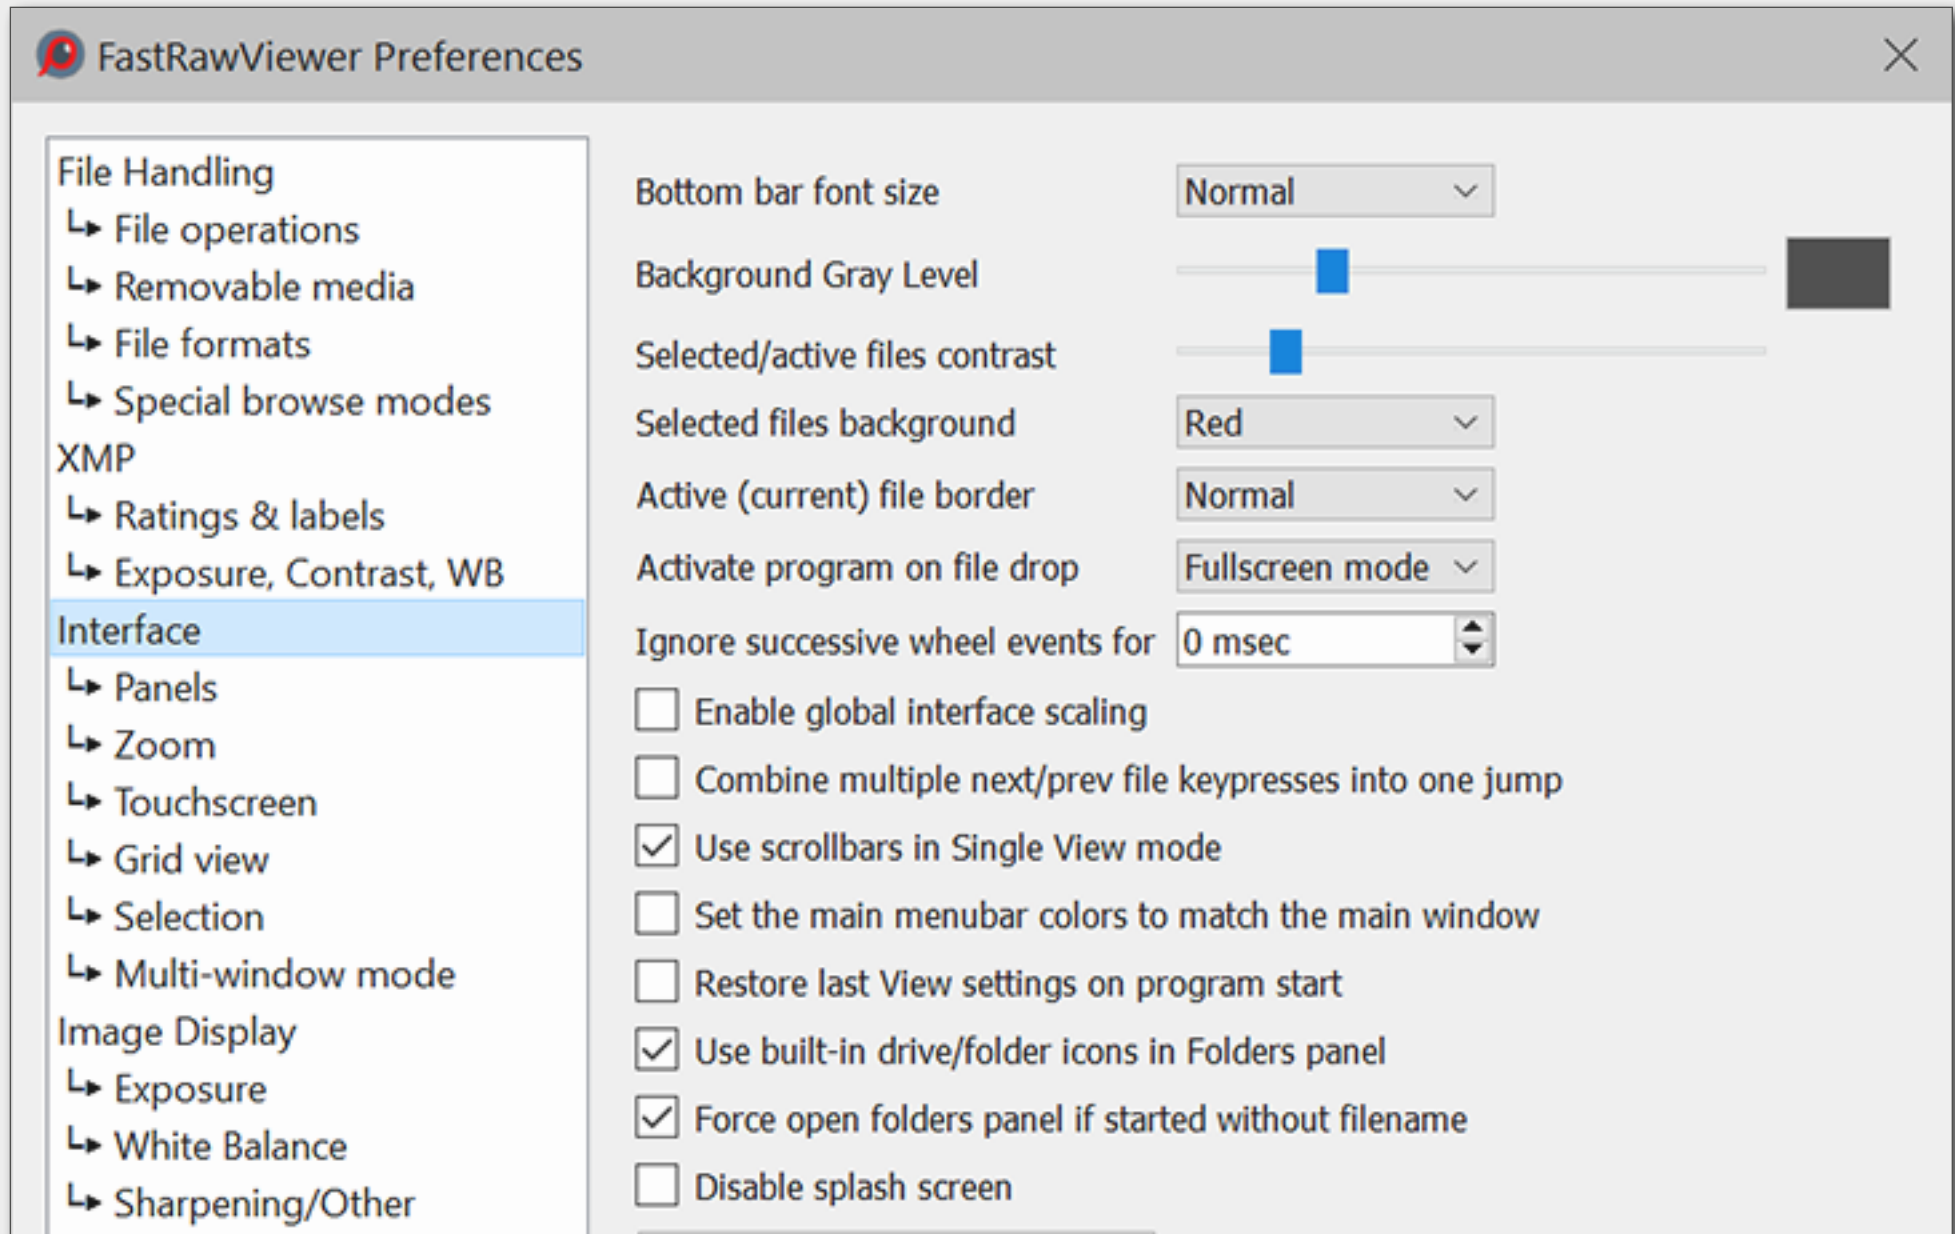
FastRawViewer Preferences

File Handling
↳ File operations
↳ Removable media
↳ File formats
↳ Special browse modes
XMP
↳ Ratings & labels
↳ Exposure, Contrast, WB
Interface
↳ Panels
↳ Zoom
↳ Touchscreen
↳ Grid view
↳ Selection
↳ Multi-window mode
Image Display
↳ Exposure
↳ White Balance
↳ Sharpening/Other

Bottom bar font size Normal
Background Gray Level
Selected/active files contrast
Selected files background Red
Active (current) file border Normal
Activate program on file drop Fullscreen mode
Ignore successive wheel events for 0 msec
Enable global interface scaling
Combine multiple next/prev file keypresses into one jump
Use scrollbars in Single View mode
Set the main menubar colors to match the main window
Restore last View settings on program start
Use built-in drive/folder icons in Folders panel
Force open folders panel if started without filename
Disable splash screen